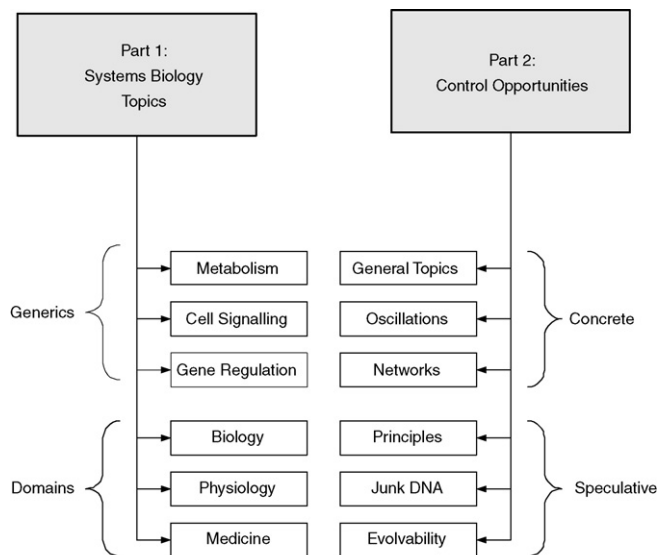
Part 1:
Systems Biology
Topics

Part 2:
Control Opportunities

Generics

Metabolism

Cell Signalling

Gene Regulation

General Topics

Oscillations

Networks

Concrete

Domains

Biology

Physiology

Medicine

Principles

Junk DNA

Evolvability

Speculative